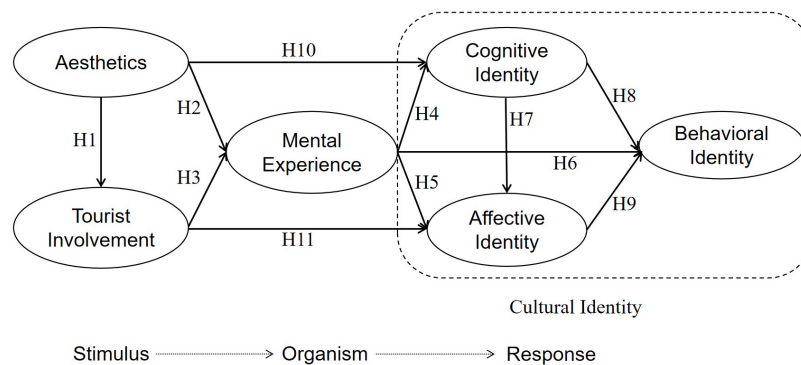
Aesthetics

H10

Cognitive Identity

H2

H4

H7

H8

H1

Mental Experience

Behavioral Identity

H6

H3

H5

Tourist Involvement

Affective Identity

H9

H11

Cultural Identity

Stimulus → Organism → Response